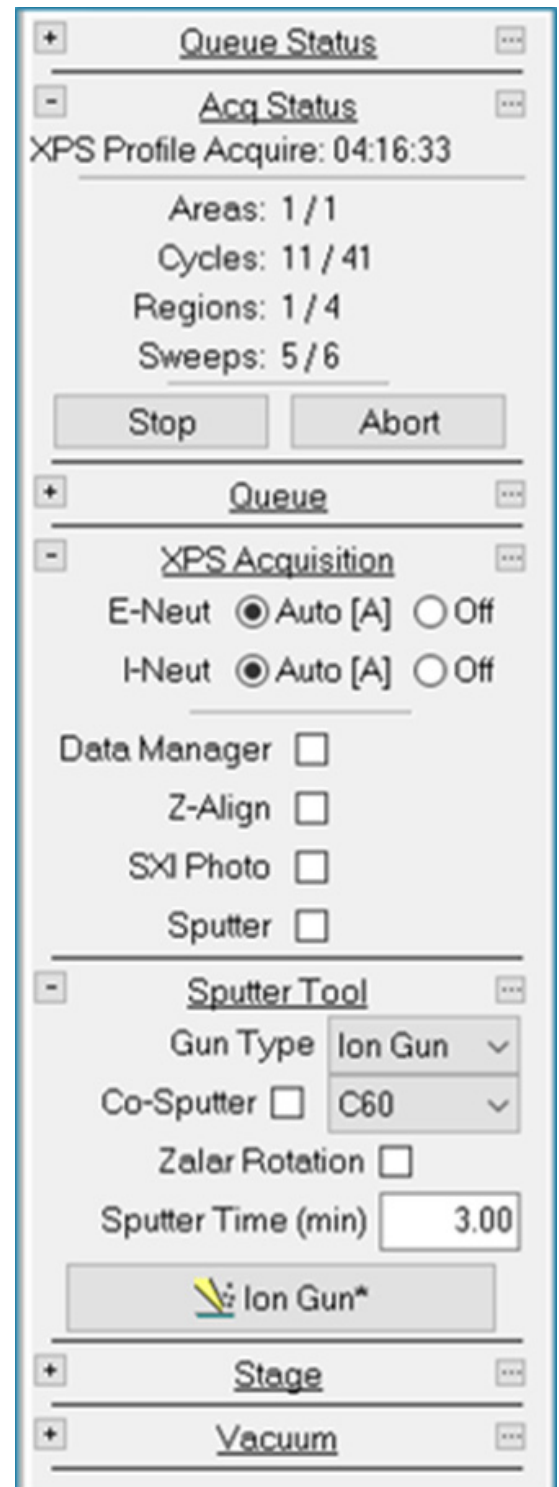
+ Queue Status ...

- Acq Status ...

XPS Profile Acquire: 04:16:33

Areas: 1 / 1

Cycles: 11 / 41

Regions: 1 / 4

Sweeps: 5 / 6

Stop Abort

+ Queue ...

- XPS Acquisition ...

E-Neut Auto [A] Off

I-Neut Auto [A] Off

Data Manager

Z-Align

SXI Photo

Sputter

- Sputter Tool ...

Gun Type Ion Gun

Co-Sputter C60

Zalar Rotation

Sputter Time (min) 3.00

Ion Gun*

+ Stage ...

+ Vacuum ...